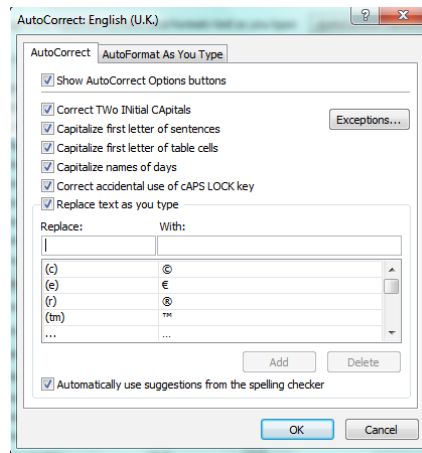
AutoCorrect: English (U.K.)

?

AutoCorrect | AutoFormat As You Type

Show AutoCorrect Options buttons

Correct TWo INitial CApitals

Capitalize first letter of sentences

Capitalize first letter of table cells

Capitalize names of days

Correct accidental use of cAPS LOCK key

Exceptions...

Replace text as you type

Replace: | With:

| Replace | With |
|---|---|
| (c) | © |
| (e) | € |
| (r) | ® |
| (tm) | ™ |
| ... | … |

Add | Delete

Automatically use suggestions from the spelling checker

OK | Cancel